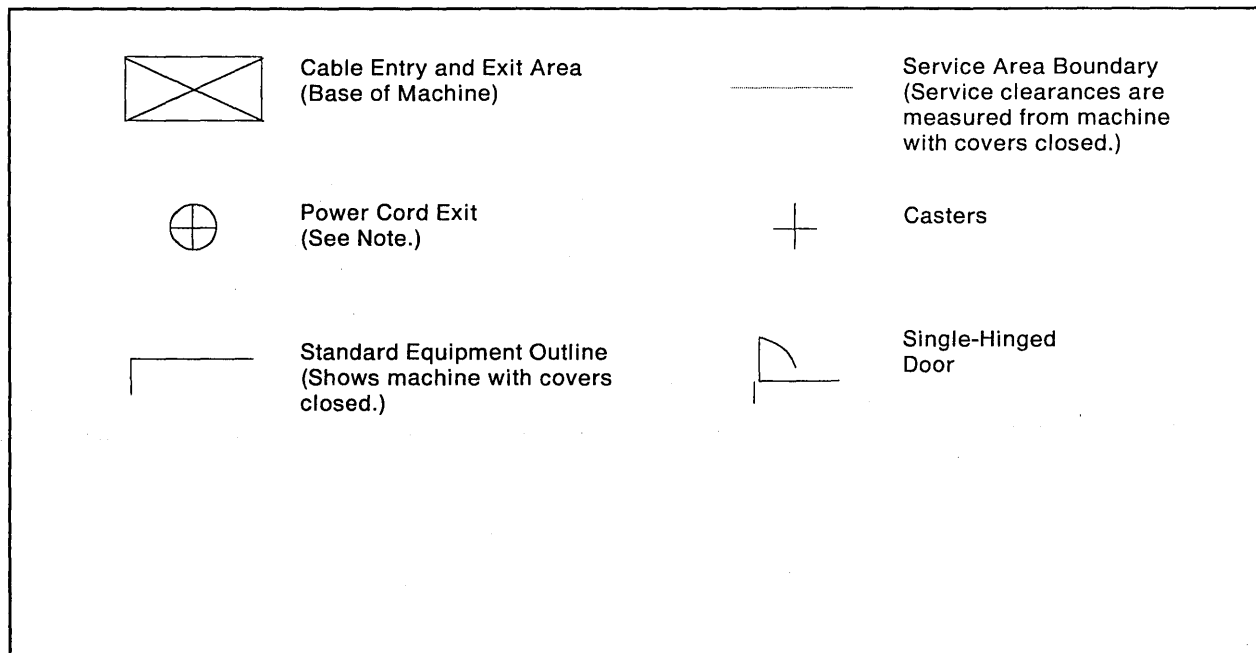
Cable Entry and Exit Area (Base of Machine)

Power Cord Exit (See Note.)

Standard Equipment Outline (Shows machine with covers closed.)

Service Area Boundary (Service clearances are measured from machine with covers closed.)

Casters

Single-Hinged Door